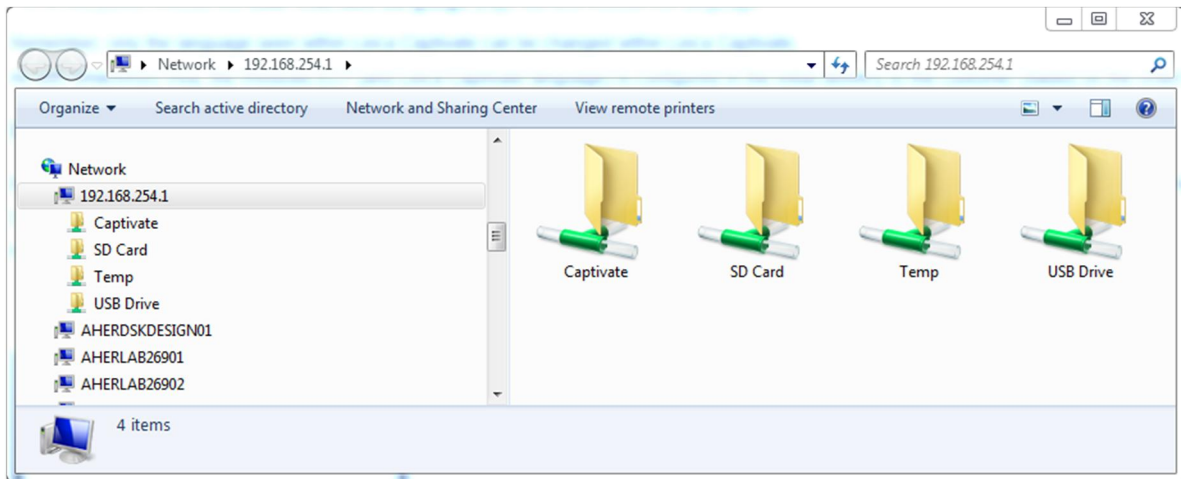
▸ Network ▸ 192.168.254.1 ▸

Search 192.168.254.1

Organize ▾ Search active directory Network and Sharing Center View remote printers

Network
192.168.254.1
Captivate
SD Card
Temp
USB Drive
AHERDSKDESIGN01
AHERLAB26901
AHERLAB26902

Captivate
SD Card
Temp
USB Drive

4 items